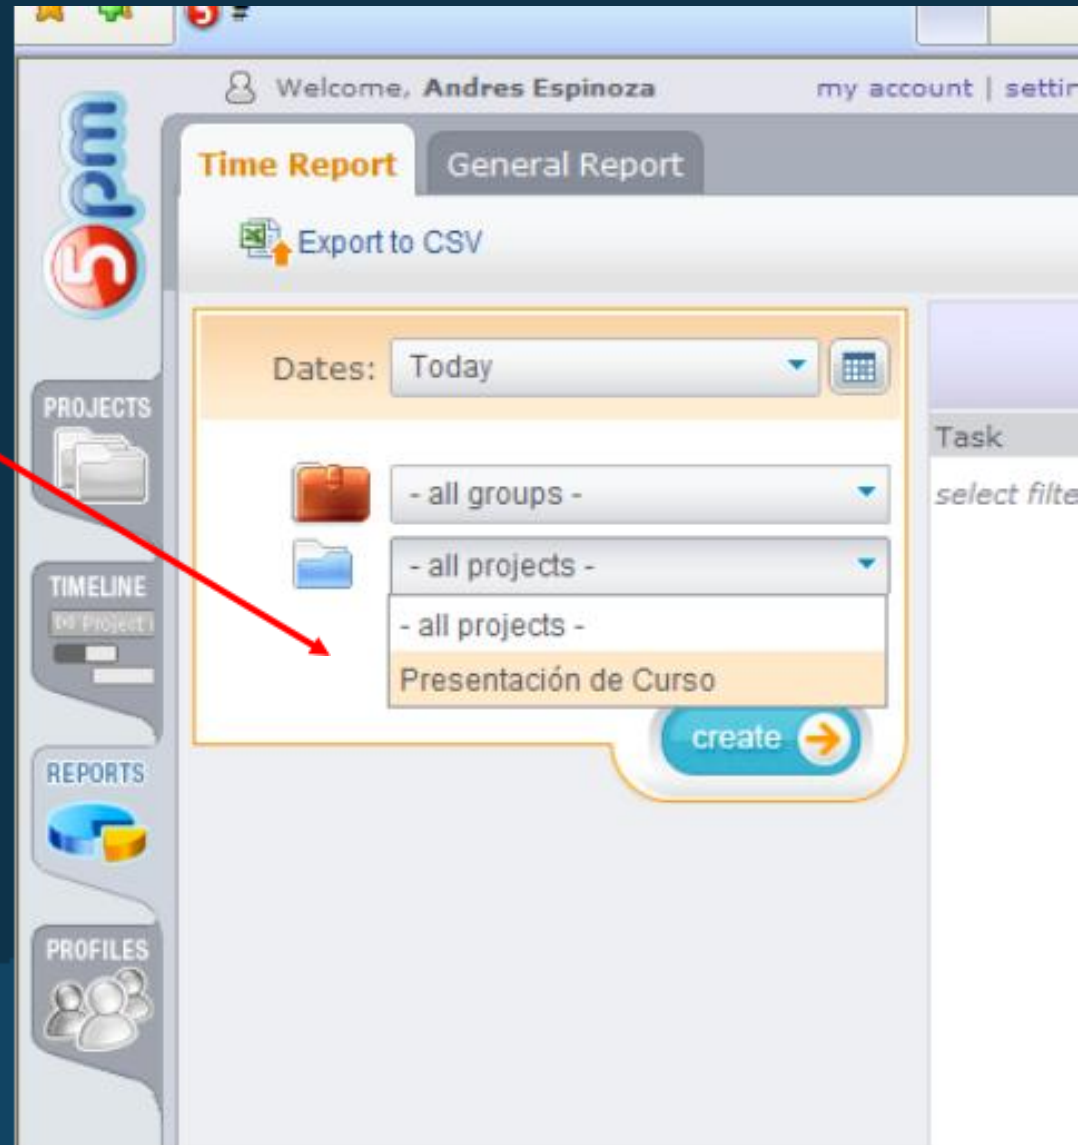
Welcome, Andres Espinoza

my account | settin

5pm

Time Report

General Report

Export to CSV

Dates: Today

- all groups -

- all projects -

- all projects -

Presentación de Curso

create

Task

select filte

PROJECTS

TIMELINE

Project

REPORTS

PROFILES